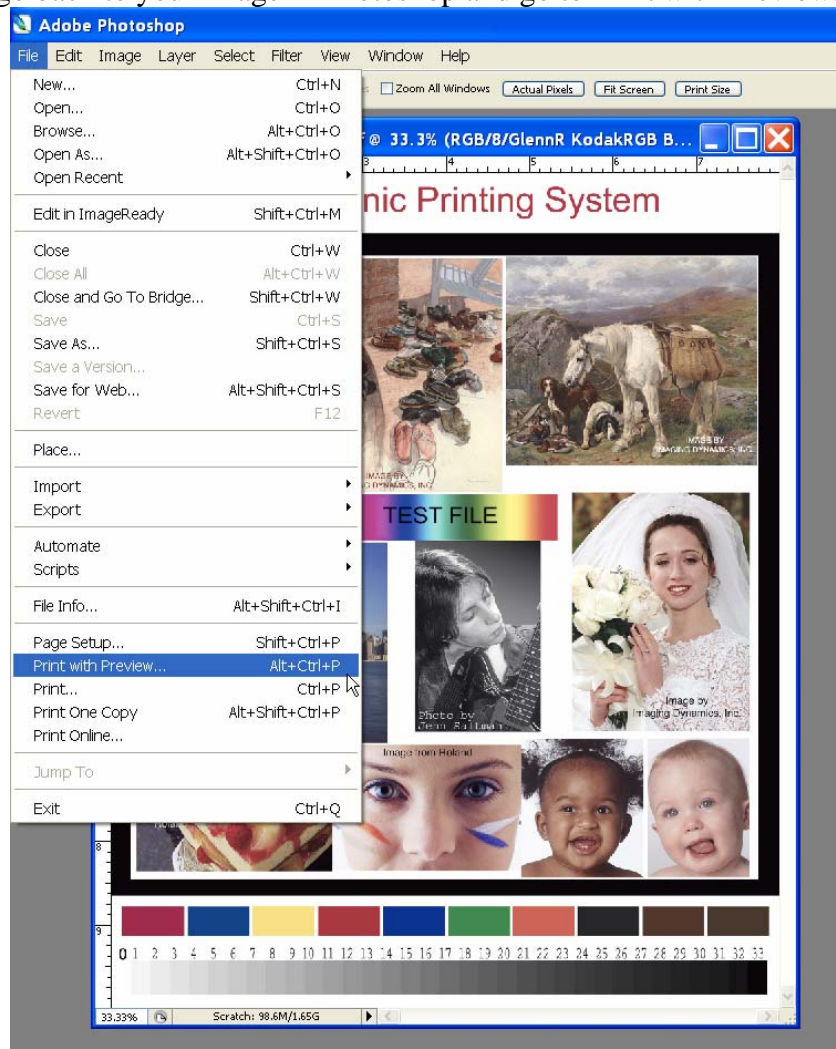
Adobe Photoshop

File Edit Image Layer Select Filter View Window Help

Zoom All Windows Actual Pixels Fit Screen Print Size

New... Ctrl+N
Open... Ctrl+O
Browse... Alt+Ctrl+O
Open As... Alt+Shift+Ctrl+O
Open Recent

Edit in ImageReady Shift+Ctrl+M

Close Ctrl+W
Close All Alt+Ctrl+W
Close and Go To Bridge... Shift+Ctrl+W
Save Ctrl+S
Save As... Shift+Ctrl+S
Save a Version...
Save for Web... Alt+Shift+Ctrl+S
Revert F12

Place...

Import
Export

Automate
Scripts

File Info... Alt+Shift+Ctrl+I

Page Setup... Shift+Ctrl+P
Print with Preview... Alt+Ctrl+P
Print... Ctrl+P
Print One Copy Alt+Shift+Ctrl+P
Print Online...

Jump To

Exit Ctrl+Q

F @ 33.3% (RGB/8/GlennR KodakRGB B...

nic Printing System

IMAGE BY IMAGING DYNAMICS, INC.

IMAGE BY IMAGING DYNAMICS, INC.

TEST FILE

Photo by Jenn Sullivan

Image by Imaging Dynamics, Inc.

Image from Roland

0 1 2 3 4 5 6 7 8 9 10 11 12 13 14 15 16 17 18 19 20 21 22 23 24 25 26 27 28 29 30 31 32 33

33.33% Scratch: 98.6M/1.65G